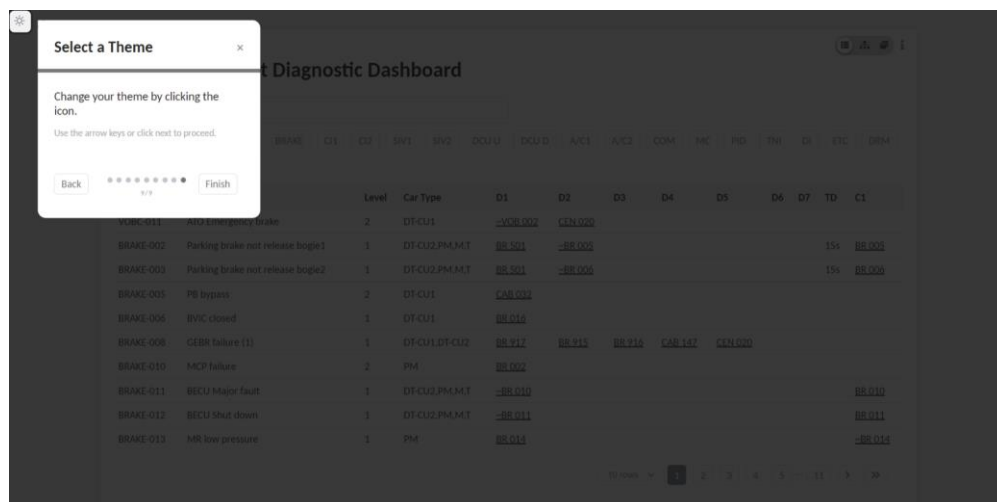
Select a Theme ×

Change your theme by clicking the icon.

Use the arrow keys or click next to proceed.

Back 9/9 Finish

t Diagnostic Dashboard

BRAKE CI CI2 SIV1 SIV2 DCU U DCU D A/C1 A/C2 COM MC PID TNI DI ETC DRM

| | | Level | Car Type | D1 | D2 | D3 | D4 | D5 | D6 | D7 | TD | C1 |
|---|---|---|---|---|---|---|---|---|---|---|---|---|
| VOBC-011 | ATO Emergency Brake | 2 | DT-CU1 | ~VOB 002 | CEN 020 | | | | | | | |
| BRAKE-002 | Parking brake not release bogie1 | 1 | DT-CU2,PM,M,T | BR 501 | ~BR 005 | | | | | | 15s | BR 005 |
| BRAKE-003 | Parking brake not release bogie2 | 1 | DT-CU2,PM,M,T | BR 501 | ~BR 006 | | | | | | 15s | BR 006 |
| BRAKE-005 | PB bypass | 2 | DT-CU1 | CAB 032 | | | | | | | | |
| BRAKE-006 | BVIC closed | 1 | DT-CU1 | BR 016 | | | | | | | | |
| BRAKE-008 | GEBR failure (1) | 1 | DT-CU1,DT-CU2 | BR 917 | BR 915 | BR 916 | CAB 147 | CEN 020 | | | | |
| BRAKE-010 | MCP failure | 2 | PM | BR 002 | | | | | | | | |
| BRAKE-011 | BECU Major fault | 1 | DT-CU2,PM,M,T | ~BR 010 | | | | | | | | BR 010 |
| BRAKE-012 | BECU Shut down | 1 | DT-CU2,PM,M,T | ~BR 011 | | | | | | | | BR 011 |
| BRAKE-013 | MR low pressure | 1 | PM | BR 014 | | | | | | | | ~BR 014 |

10 rows 1 2 3 4 5 ... 11 › »